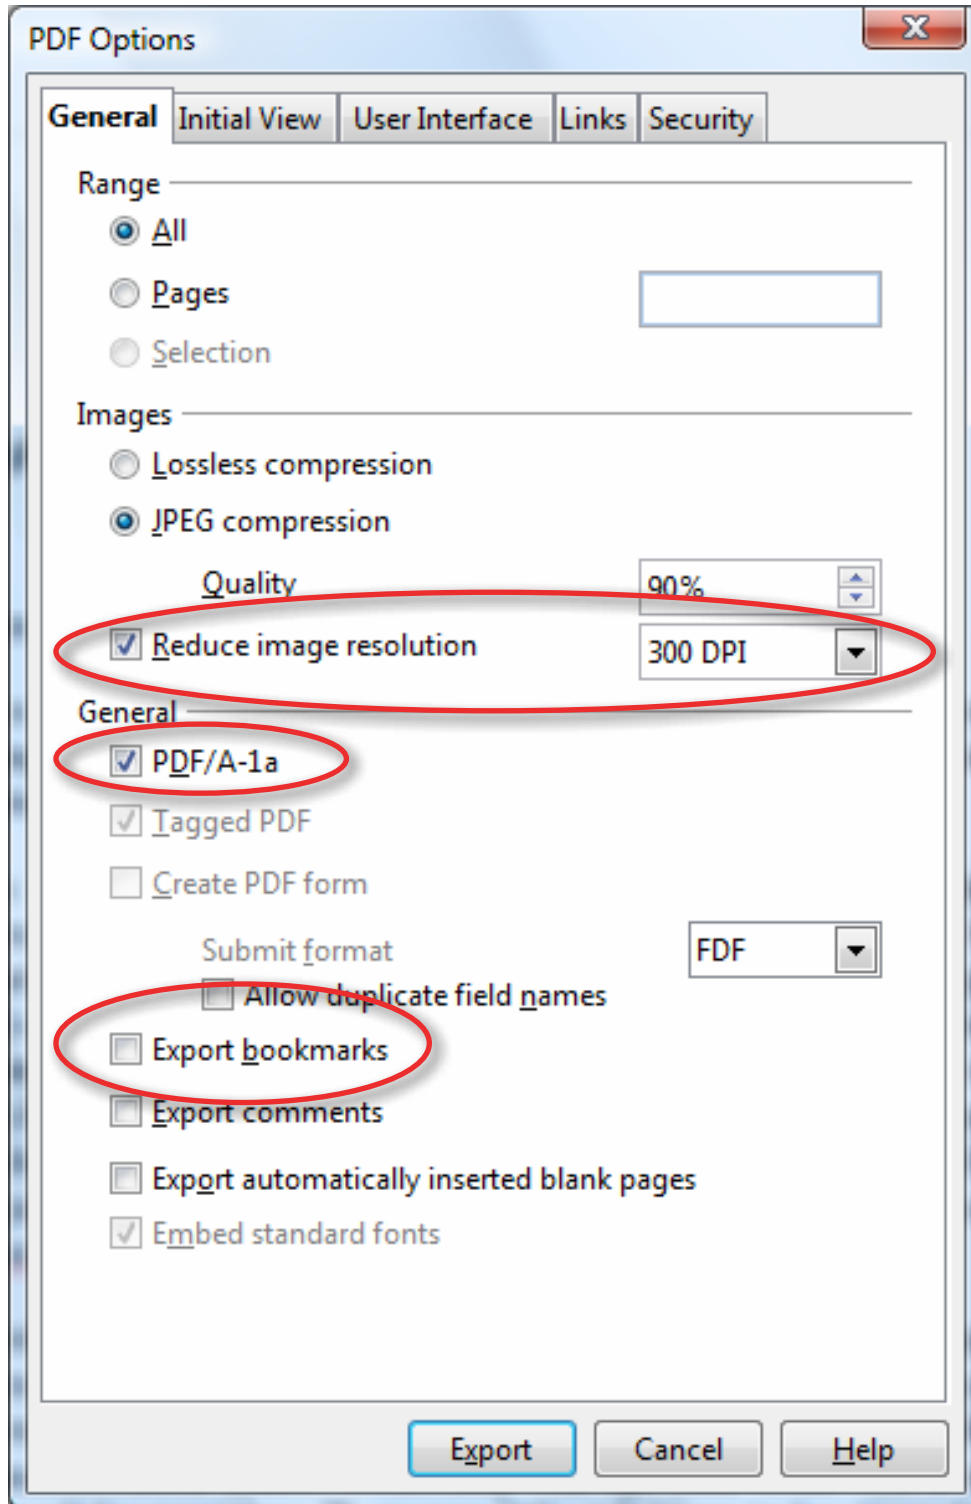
PDF Options

General | Initial View | User Interface | Links | Security

Range

All

Pages

Selection

Images

Lossless compression

JPEG compression

Quality 90%

Reduce image resolution 300 DPI

General

PDF/A-1a

Tagged PDF

Create PDF form

Submit format FDF

Allow duplicate field names

Export bookmarks

Export comments

Export automatically inserted blank pages

Embed standard fonts

Export Cancel Help